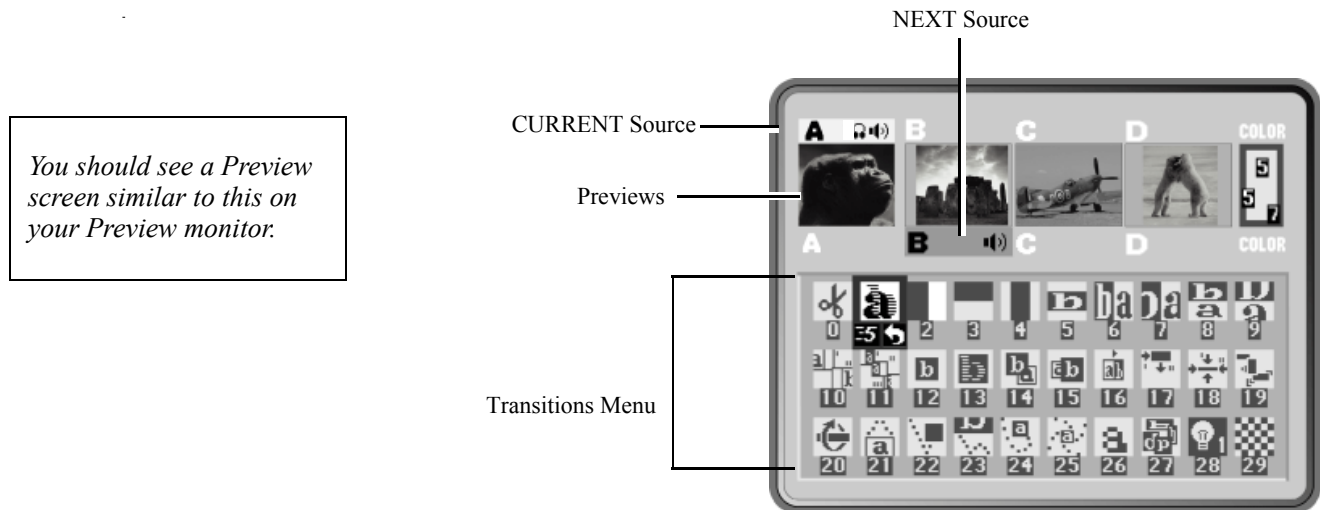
You should see a Preview screen similar to this on your Preview monitor.

NEXT Source

CURRENT Source

Previews

Transitions Menu

A B C D COLOR

5
5 7

A B C D COLOR

0 5 2 3 4 5 6 7 8 9
10 11 12 13 14 15 16 17 18 19
20 21 22 23 24 25 26 27 28 29